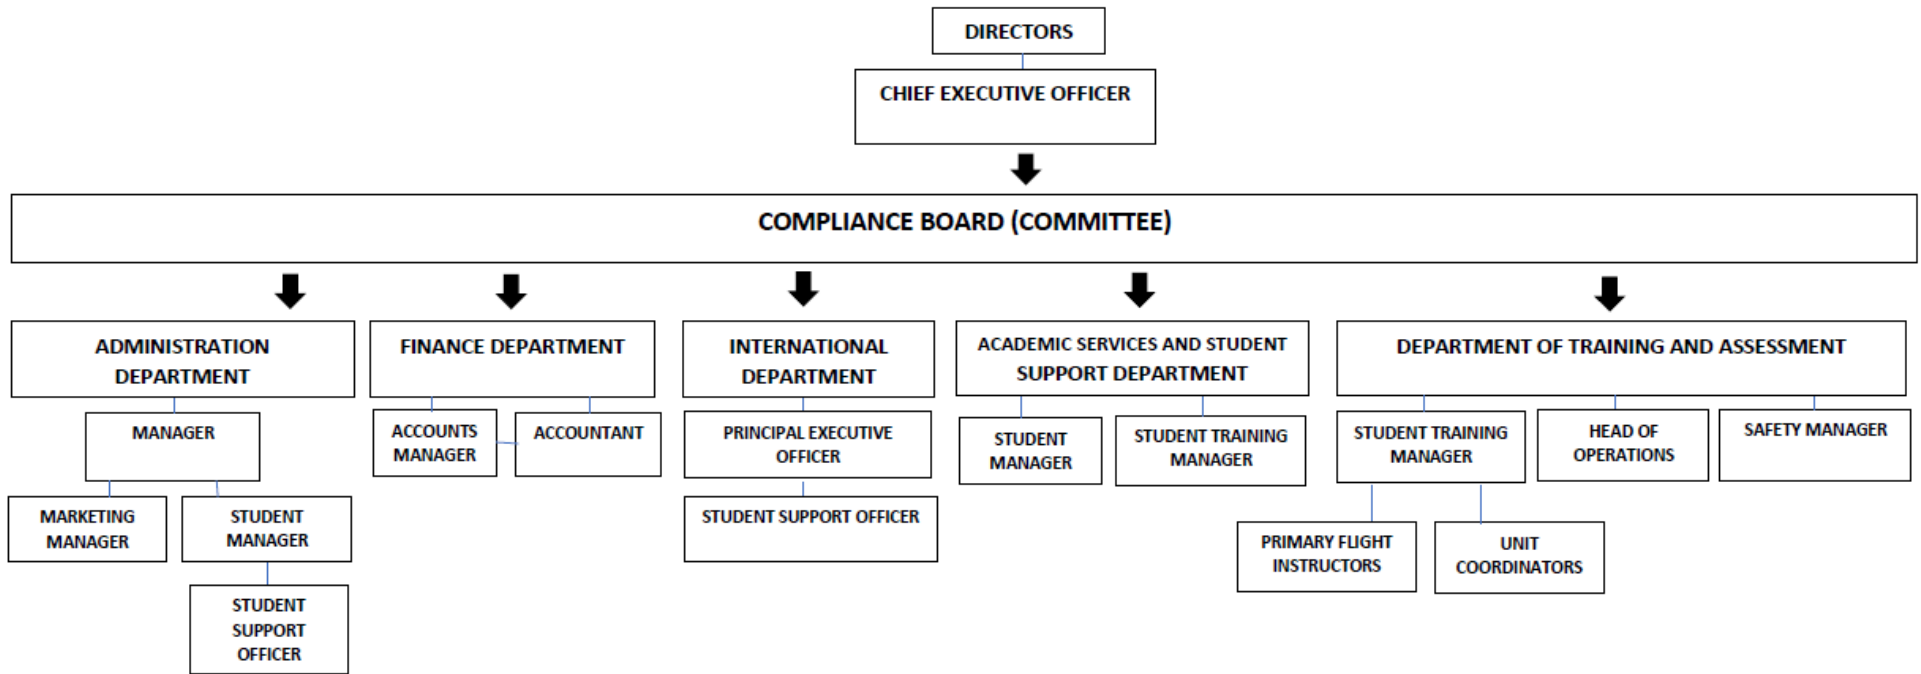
DIRECTORS

CHIEF EXECUTIVE OFFICER

COMPLIANCE BOARD (COMMITTEE)

ADMINISTRATION DEPARTMENT

MANAGER

MARKETING MANAGER

STUDENT MANAGER

STUDENT SUPPORT OFFICER

FINANCE DEPARTMENT

ACCOUNTS MANAGER

ACCOUNTANT

INTERNATIONAL DEPARTMENT

PRINCIPAL EXECUTIVE OFFICER

STUDENT SUPPORT OFFICER

ACADEMIC SERVICES AND STUDENT SUPPORT DEPARTMENT

STUDENT MANAGER

STUDENT TRAINING MANAGER

DEPARTMENT OF TRAINING AND ASSESSMENT

STUDENT TRAINING MANAGER

HEAD OF OPERATIONS

SAFETY MANAGER

PRIMARY FLIGHT INSTRUCTORS

UNIT COORDINATORS